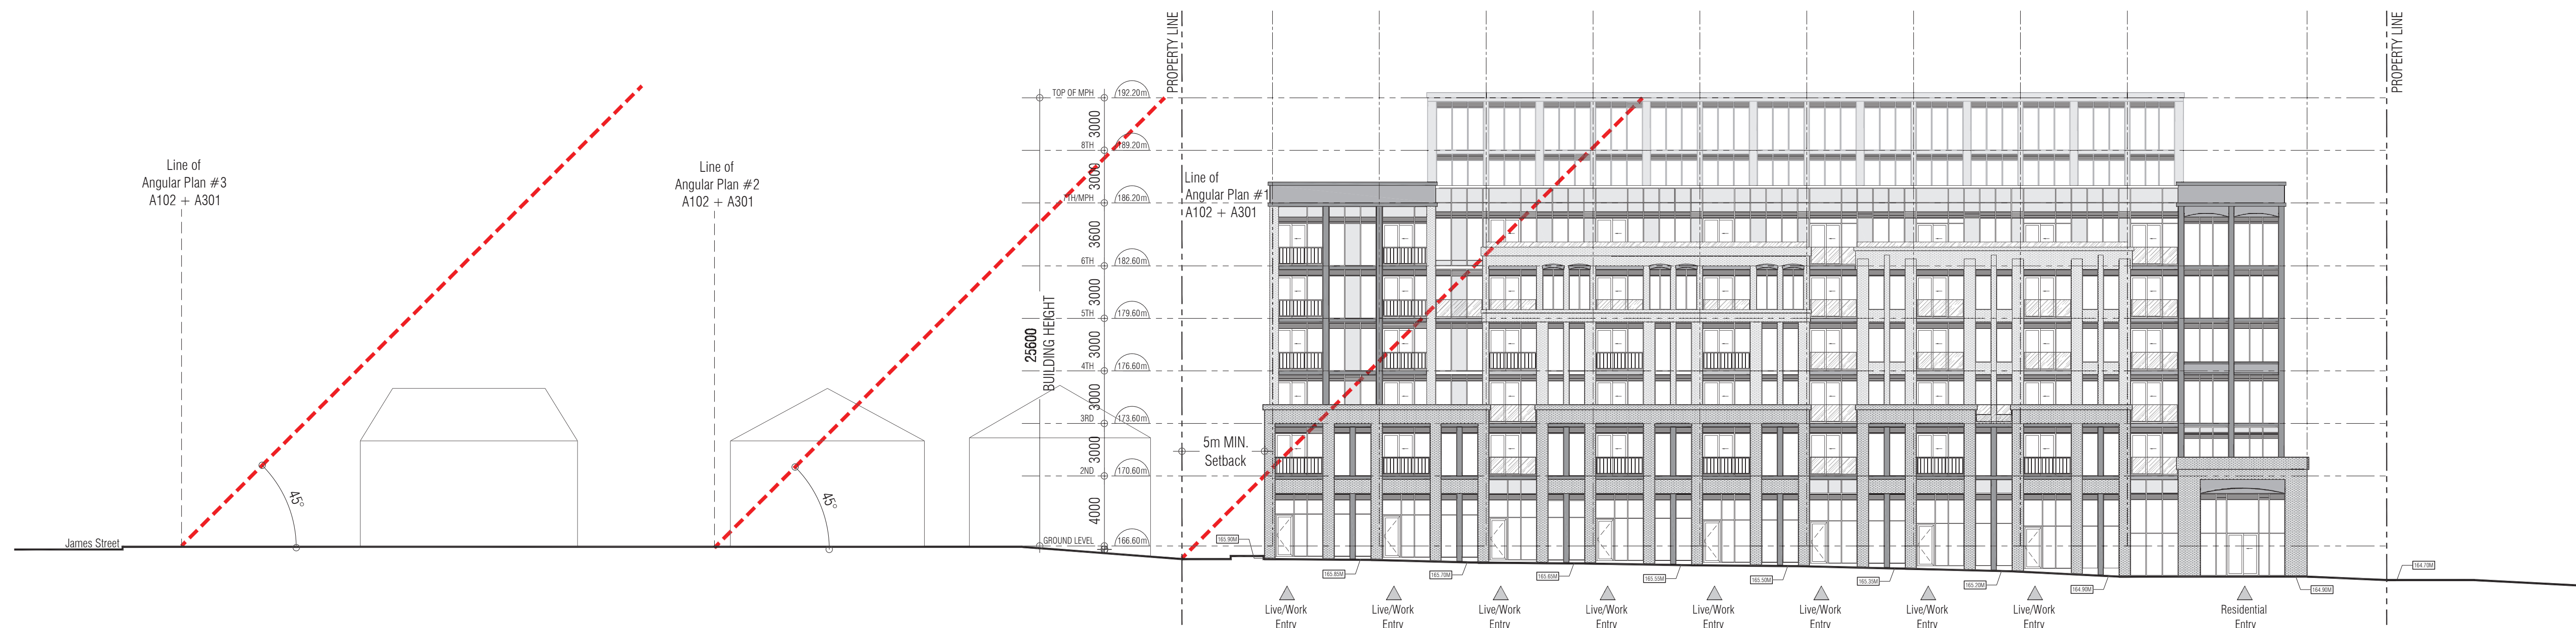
Line of
Angular Plan #3
A102 + A301

Line of
Angular Plan #2
A102 + A301

James Street

45°

45°

PROPERTY LINE

TOP OF MPH
192.20m
3000
8TH
189.20m
3000
7TH/MPH
186.20m
3600
6TH
182.60m
3000
5TH
179.60m
3000
4TH
176.60m
3000
3RD
173.60m
3000
2ND
170.60m
4000
GROUND LEVEL
166.60m

25600
BUILDING HEIGHT

Line of
Angular Plan #1
A102 + A301

5m MIN.
Setback

PROPERTY LINE

165.90M
165.85M
165.70M
165.65M
165.55M
165.50M
165.35M
165.20M
164.90M
164.90M
164.70M

Live/Work
Entry
Live/Work
Entry
Live/Work
Entry
Live/Work
Entry
Live/Work
Entry
Live/Work
Entry
Live/Work
Entry
Live/Work
Entry
Residential
Entry